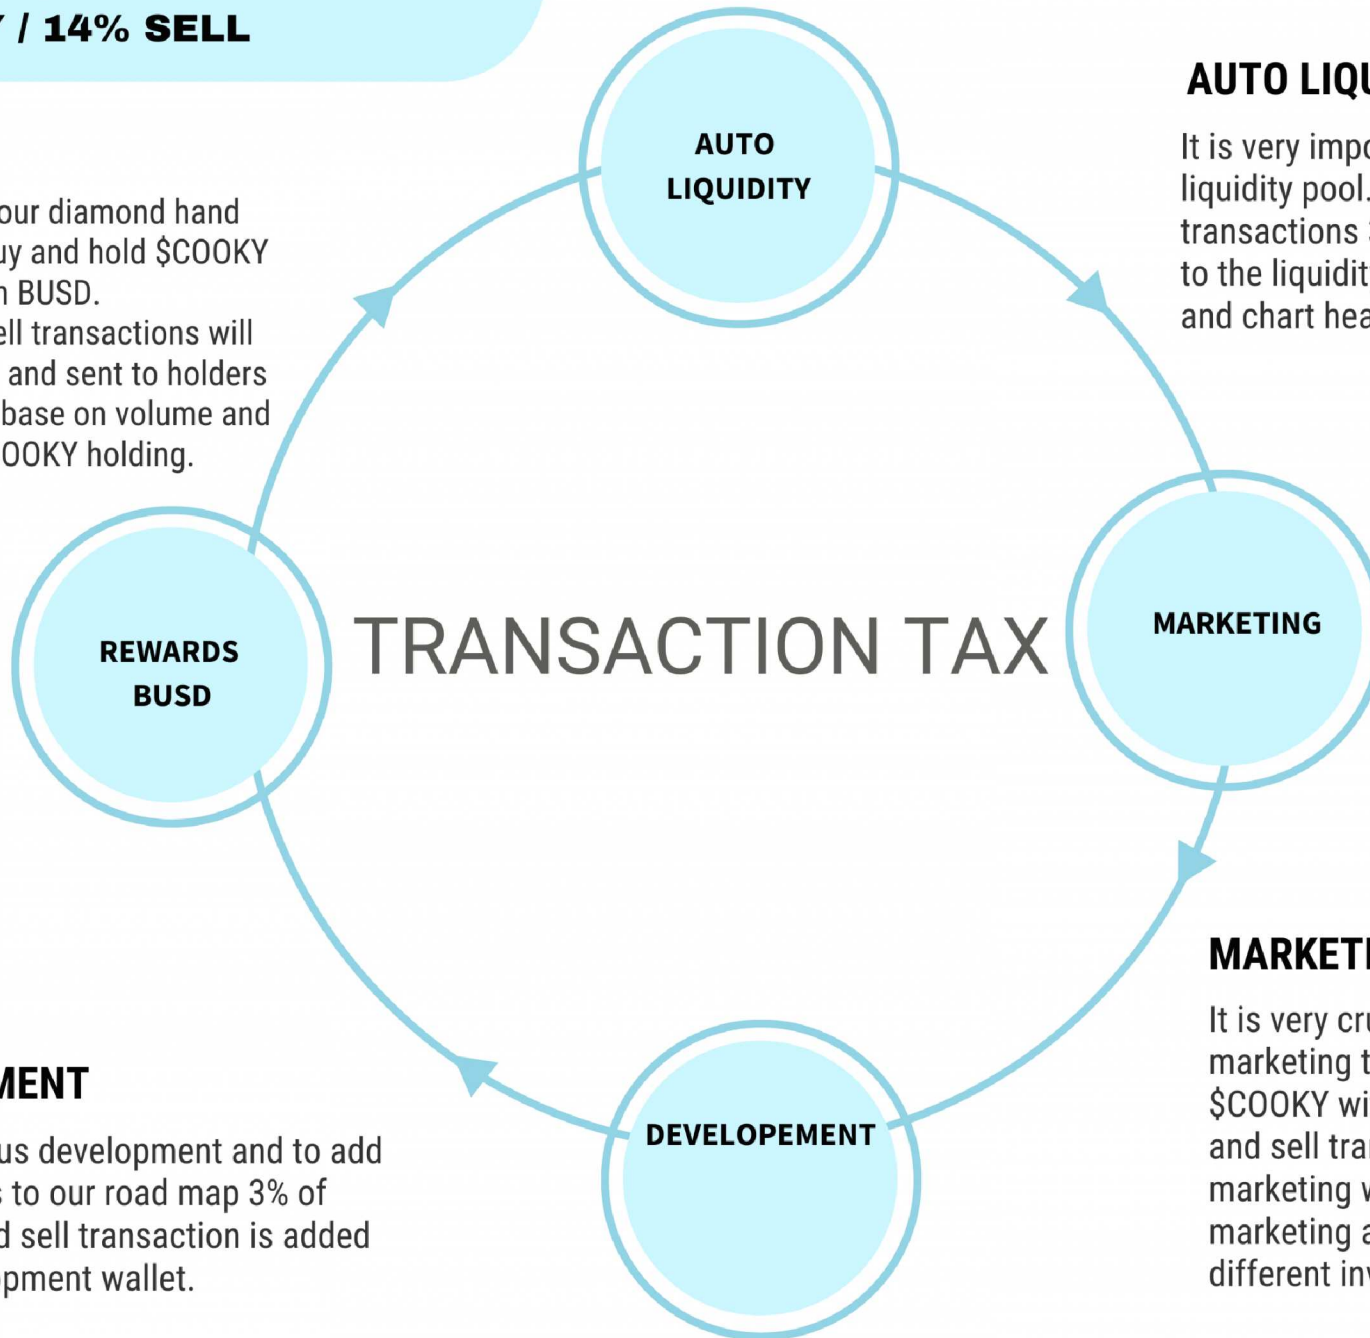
/ / 14% SELL

our diamond hand uy and hold $COOKY n BUSD. ell transactions will and sent to holders base on volume and OOKY holding.

AUTO LIQUIDITY

AUTO LIQU

It is very impo liquidity pool. transactions to the liquidit and chart hea

TRANSACTION TAX

REWARDS BUSD

MARKETING

MARKETI

It is very cru marketing t $COOKY wi and sell tra marketing w marketing a different in

MENT

us development and to add to our road map 3% of d sell transaction is added pment wallet.

DEVELOPEMENT